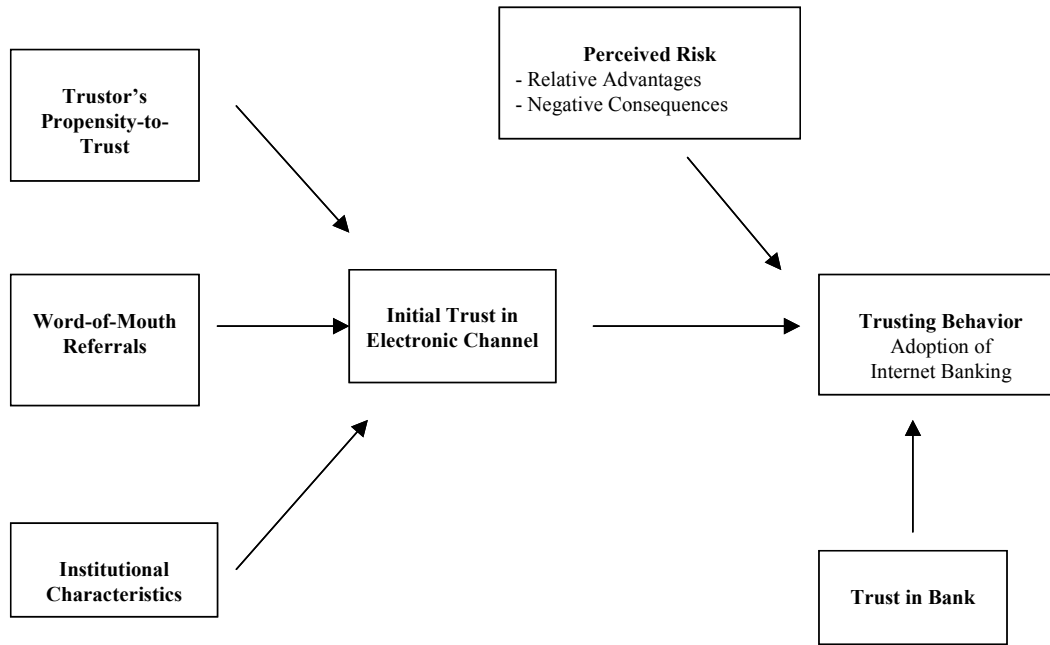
Perceived Risk
- Relative Advantages
- Negative Consequences

Trustor's Propensity-to-Trust

Word-of-Mouth Referrals

Initial Trust in Electronic Channel

Trusting Behavior
Adoption of Internet Banking

Institutional Characteristics

Trust in Bank